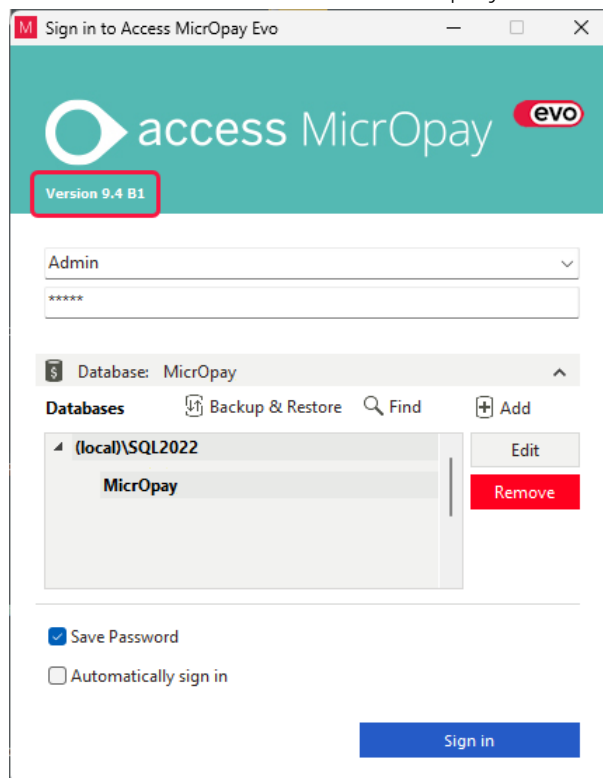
Sign in to Access MicrOpay Evo

access MicrOpay evo

Version 9.4 B1

Admin

*****

Database: MicrOpay

Databases Backup & Restore Find Add

(local)\SQL2022

MicrOpay

Edit

Remove

Save Password

Automatically sign in

Sign in